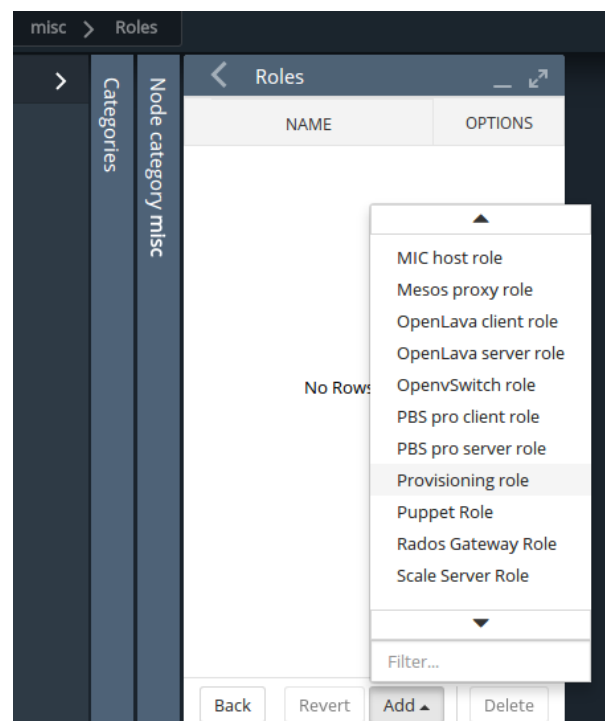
misc > Roles

Categories

Node category misc

Roles

NAME

OPTIONS

No Rows

MIC host role
Mesos proxy role
OpenLava client role
OpenLava server role
OpenvSwitch role
PBS pro client role
PBS pro server role
Provisioning role
Puppet Role
Rados Gateway Role
Scale Server Role

Filter...

Back

Revert

Add

Delete